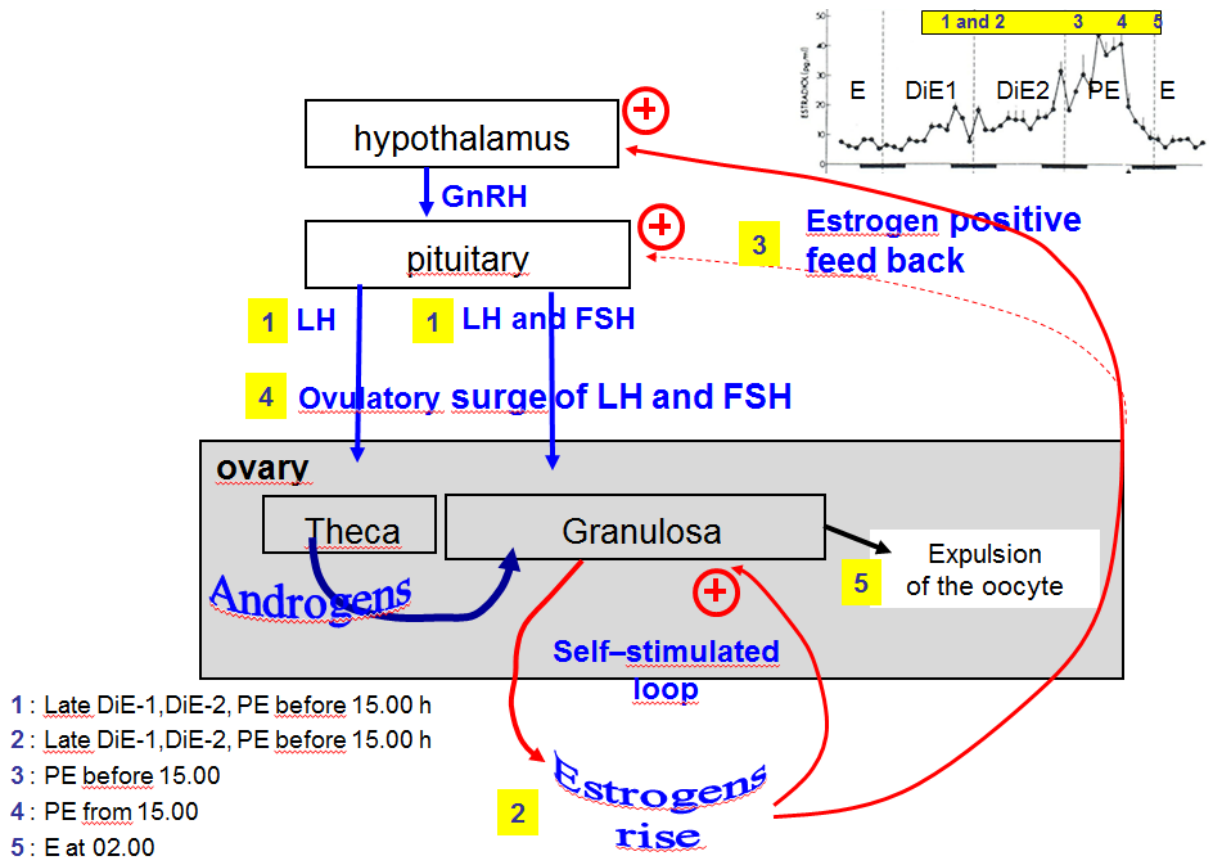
1 and 2 3 4 5

50
40
30
20
10
0

ESTRADIOL (pg/ml)

E DiE1 DiE2 PE E

hypothalamus

+

GnRH

pituitary

+

3 Estrogen positive feed back

1 LH

1 LH and FSH

4 Ovulatory surge of LH and FSH

ovary

Theca

Granulosa

Expulsion of the oocyte

5

Androgens

+

Self–stimulated loop

1 : Late DiE-1,DiE-2, PE before 15.00 h
2 : Late DiE-1,DiE-2, PE before 15.00 h
3 : PE before 15.00
4 : PE from 15.00
5 : E at 02.00

2

Estrogens rise